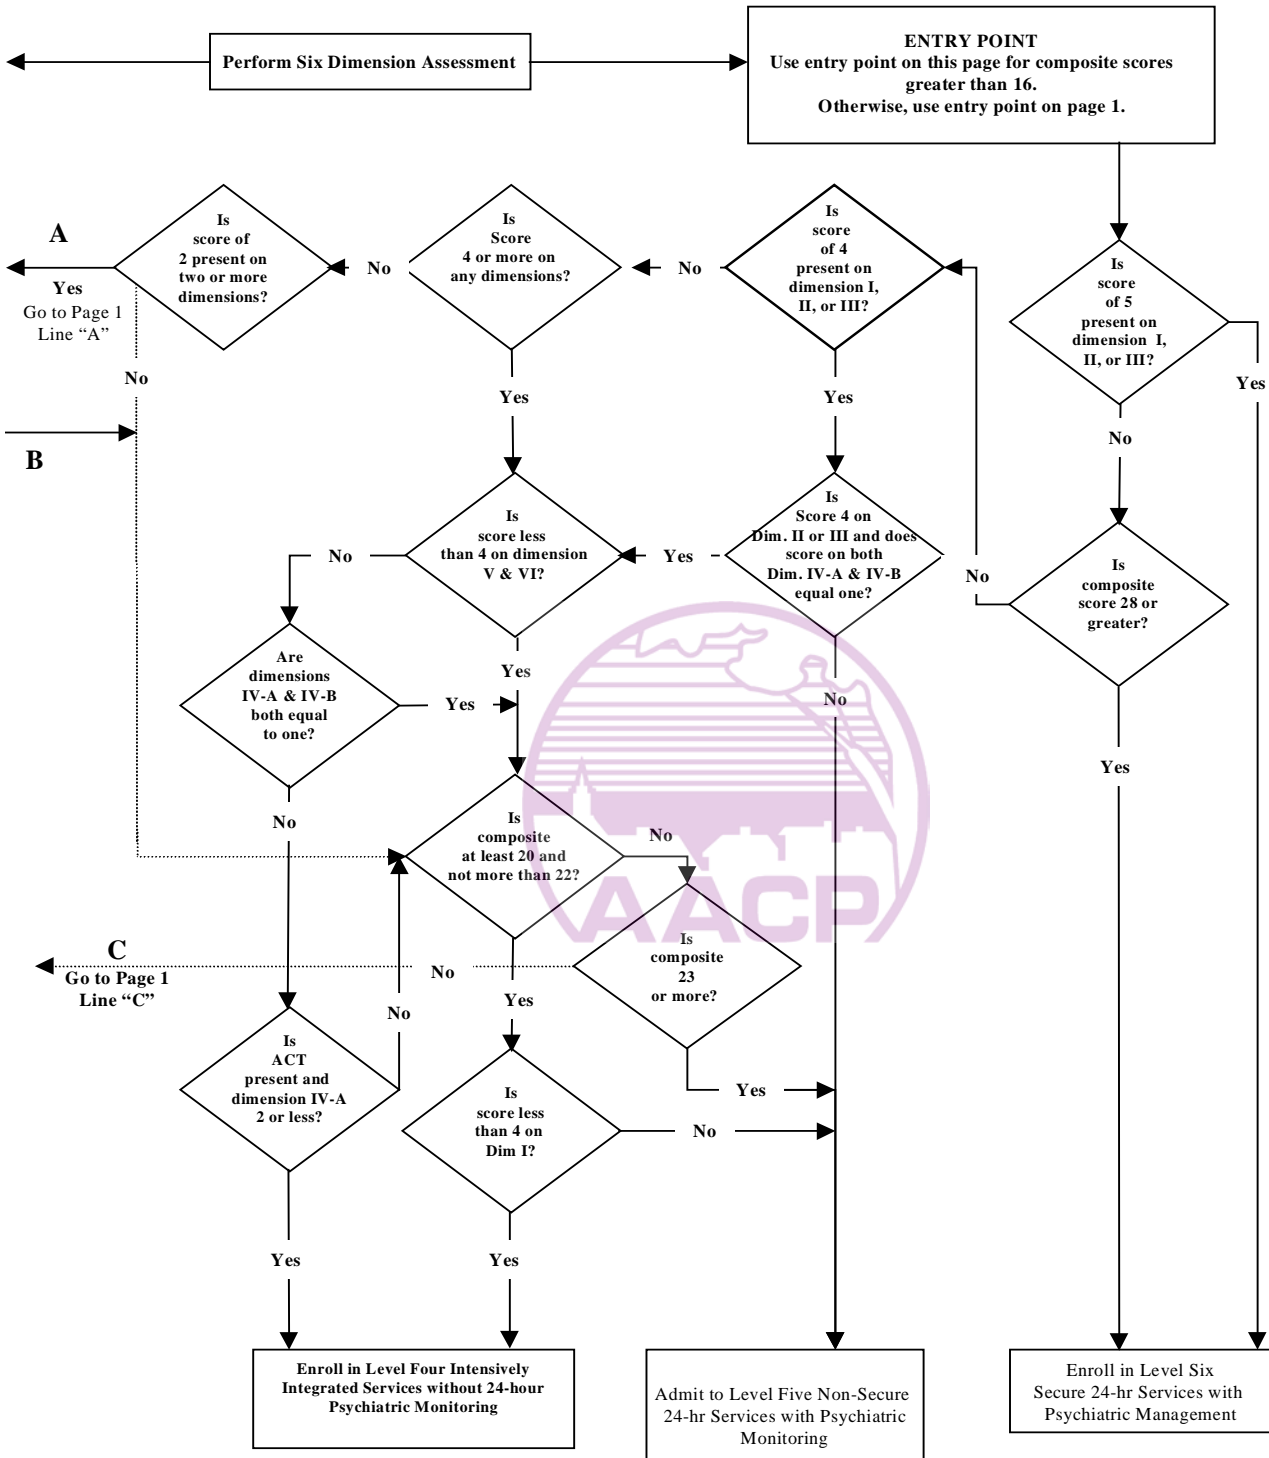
Perform Six Dimension Assessment

ENTRY POINT
Use entry point on this page for composite scores greater than 16.
Otherwise, use entry point on page 1.

A

Is score of 2 present on two or more dimensions?

Yes
Go to Page 1
Line "A"

No

Is Score 4 or more on any dimensions?

No

Is score of 4 present on dimension I, II, or III?

No

Is score of 5 present on dimension I, II, or III?

Yes

Yes

Yes

No

B

Is score less than 4 on dimension V & VI?

No

Yes

Is Score 4 on Dim. II or III and does score on both Dim. IV-A & IV-B equal one?

No

Is composite score 28 or greater?

Are dimensions IV-A & IV-B both equal to one?

Yes

Yes

No

Yes

No

Is composite at least 20 and not more than 22?

No

C
Go to Page 1
Line "C"

No

Is composite 23 or more?

Yes

No

Is ACT present and dimension IV-A 2 or less?

Is score less than 4 on Dim I?

Yes

No

Yes

Yes

Enroll in Level Four Intensively Integrated Services without 24-hour Psychiatric Monitoring

Admit to Level Five Non-Secure 24-hr Services with Psychiatric Monitoring

Enroll in Level Six Secure 24-hr Services with Psychiatric Management

AACP